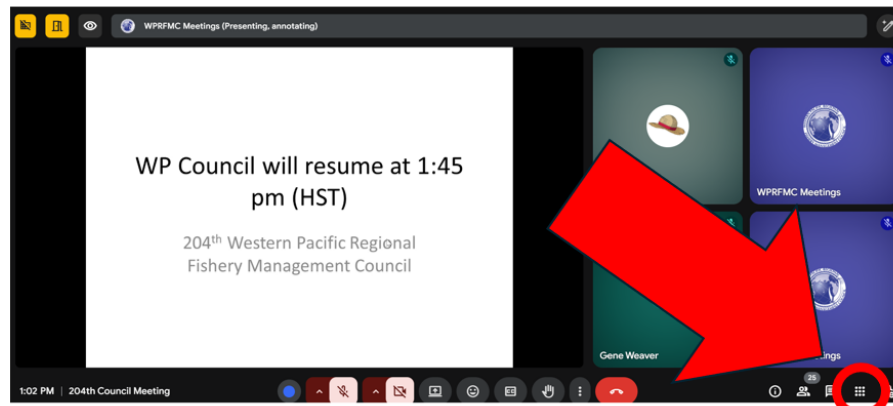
WPRFMC Meetings (Presenting, annotating)

WP Council will resume at 1:45 pm (HST)

204th Western Pacific Regional Fishery Management Council

WPRFMC Meetings

Gene Weaver

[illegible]tings

1:02 PM | 204th Council Meeting

25